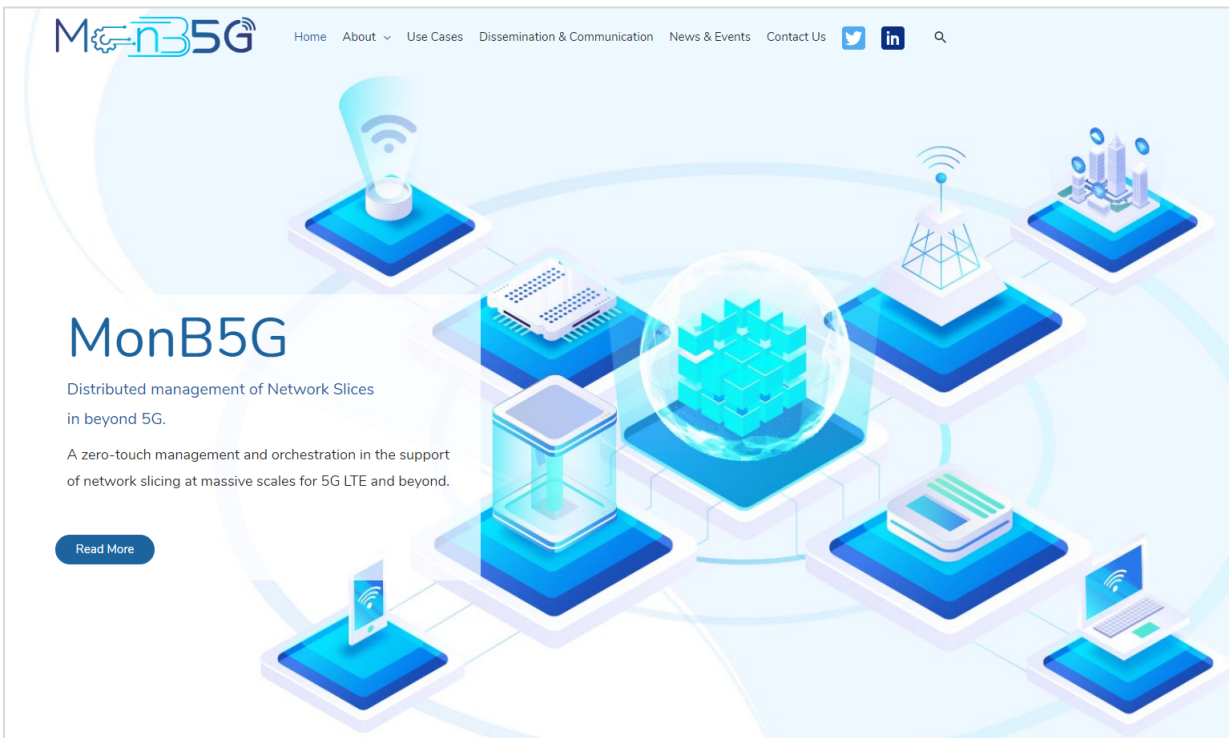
MonB5G

Home About Use Cases Dissemination & Communication News & Events Contact Us

MonB5G

Distributed management of Network Slices in beyond 5G.

A zero-touch management and orchestration in the support of network slicing at massive scales for 5G LTE and beyond.

Read More